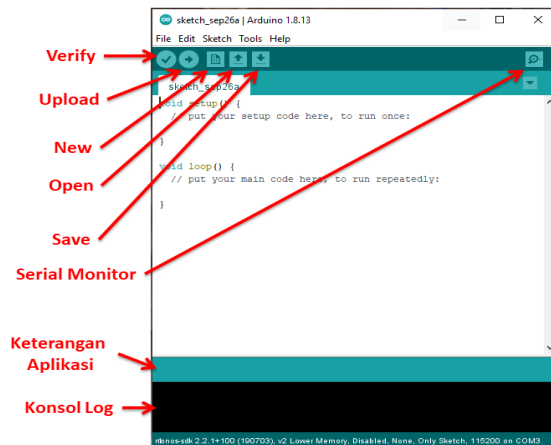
sketch_sep26a | Arduino 1.8.13

File Edit Sketch Tools Help

Verify

Upload

New

Open

Save

Serial Monitor

sketch_sep26a

void setup() {
  // put your setup code here, to run once:

}

void loop() {
  // put your main code here, to run repeatedly:

}

Keterangan Aplikasi

Konsol Log

nonos-sdk 2.2.1+100 (190703), v2 Lower Memory, Disabled, None, Only Sketch, 115200 on COM3